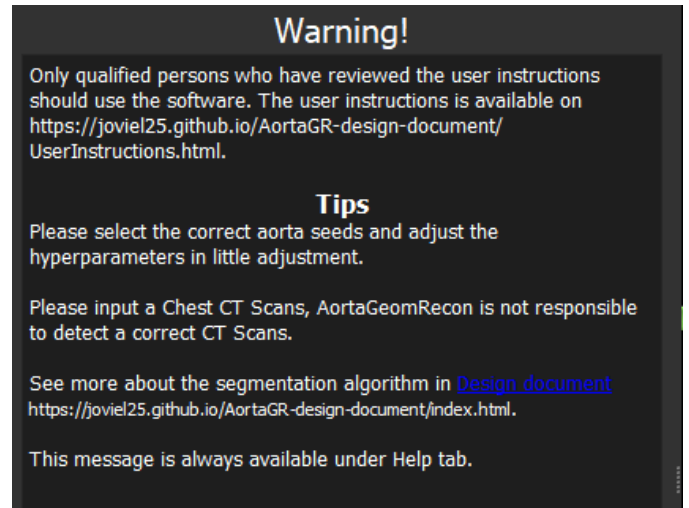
Warning!

Only qualified persons who have reviewed the user instructions should use the software. The user instructions is available on https://joviel25.github.io/AortaGR-design-document/UserInstructions.html.

Tips

Please select the correct aorta seeds and adjust the hyperparameters in little adjustment.

Please input a Chest CT Scans, AortaGeomRecon is not responsible to detect a correct CT Scans.

See more about the segmentation algorithm in Design document https://joviel25.github.io/AortaGR-design-document/index.html.

This message is always available under Help tab.